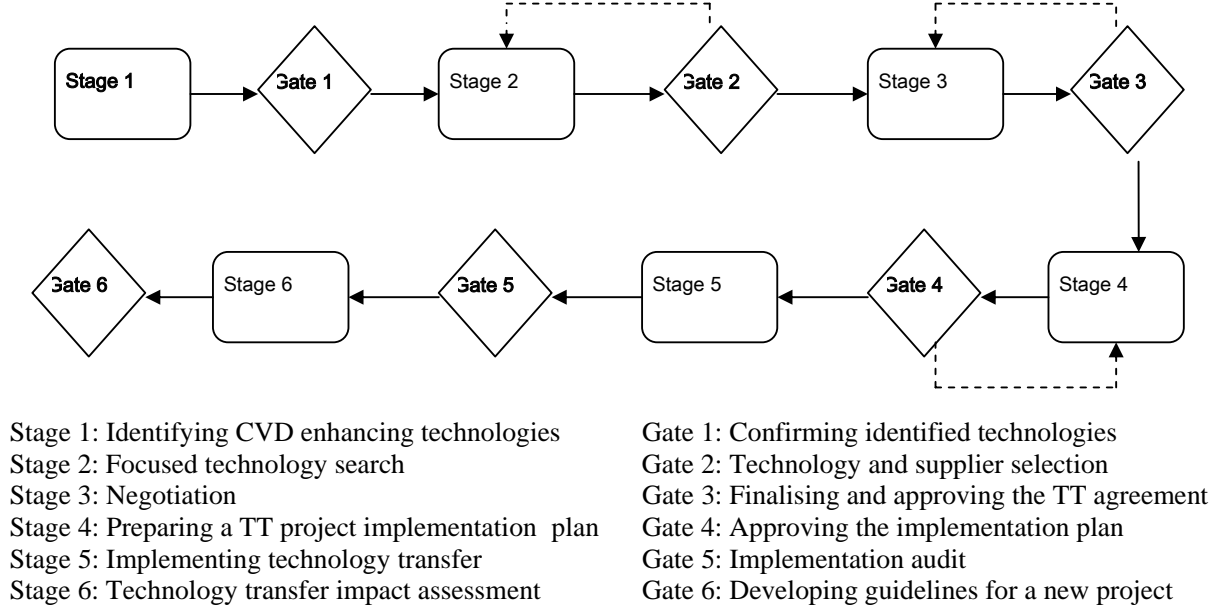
Stage 1

Gate 1

Stage 2

Gate 2

Stage 3

Gate 3

Stage 4

Gate 4

Stage 5

Gate 5

Stage 6

Gate 6

Stage 1: Identifying CVD enhancing technologies
Stage 2: Focused technology search
Stage 3: Negotiation
Stage 4: Preparing a TT project implementation plan
Stage 5: Implementing technology transfer
Stage 6: Technology transfer impact assessment

Gate 1: Confirming identified technologies
Gate 2: Technology and supplier selection
Gate 3: Finalising and approving the TT agreement
Gate 4: Approving the implementation plan
Gate 5: Implementation audit
Gate 6: Developing guidelines for a new project